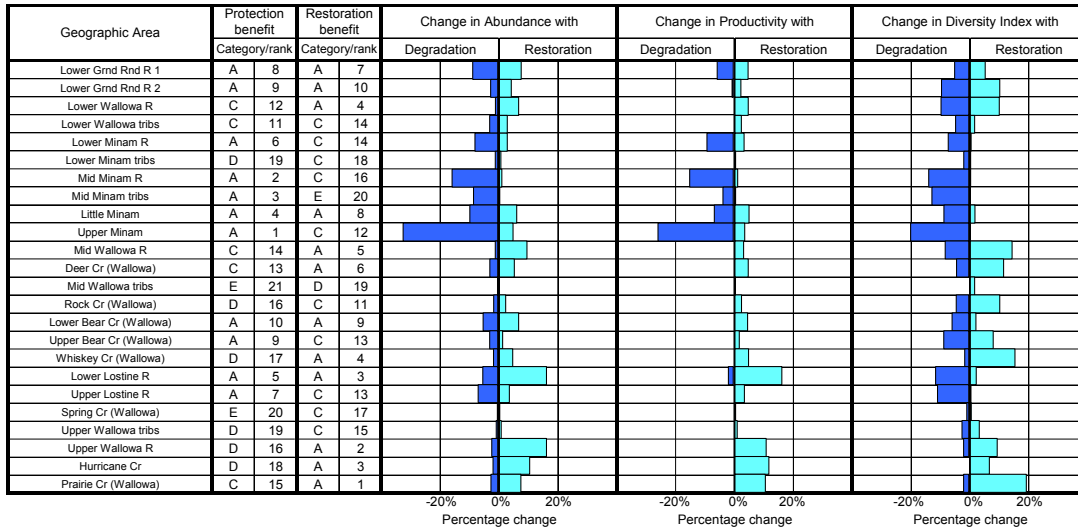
| Geographic Area | Protection benefit | | Restoration benefit | | Change in Abundance with | | Change in Productivity with | | Change in Diversity Index with | |
|---|---|---|---|---|---|---|---|---|---|---|
| | Category/rank | | Category/rank | | Degradation | Restoration | Degradation | Restoration | Degradation | Restoration |
| Lower Grnd Rnd R 1 | A | 8 | A | 7 | | | | | | |
| Lower Grnd Rnd R 2 | A | 9 | A | 10 | | | | | | |
| Lower Wallowa R | C | 12 | A | 4 | | | | | | |
| Lower Wallowa tribs | C | 11 | C | 14 | | | | | | |
| Lower Minam R | A | 6 | C | 14 | | | | | | |
| Lower Minam tribs | D | 19 | C | 18 | | | | | | |
| Mid Minam R | A | 2 | C | 16 | | | | | | |
| Mid Minam tribs | A | 3 | E | 20 | | | | | | |
| Little Minam | A | 4 | A | 8 | | | | | | |
| Upper Minam | A | 1 | C | 12 | | | | | | |
| Mid Wallowa R | C | 14 | A | 5 | | | | | | |
| Deer Cr (Wallowa) | C | 13 | A | 6 | | | | | | |
| Mid Wallowa tribs | E | 21 | D | 19 | | | | | | |
| Rock Cr (Wallowa) | D | 16 | C | 11 | | | | | | |
| Lower Bear Cr (Wallowa) | A | 10 | A | 9 | | | | | | |
| Upper Bear Cr (Wallowa) | A | 9 | C | 13 | | | | | | |
| Whiskey Cr (Wallowa) | D | 17 | A | 4 | | | | | | |
| Lower Lostine R | A | 5 | A | 3 | | | | | | |
| Upper Lostine R | A | 7 | C | 13 | | | | | | |
| Spring Cr (Wallowa) | E | 20 | C | 17 | | | | | | |
| Upper Wallowa tribs | D | 19 | C | 15 | | | | | | |
| Upper Wallowa R | D | 16 | A | 2 | | | | | | |
| Hurricane Cr | D | 18 | A | 3 | | | | | | |
| Prairie Cr (Wallowa) | C | 15 | A | 1 | | | | | | |

-20% 0% 20%
Percentage change

-20% 0% 20%
Percentage change

-20% 0% 20%
Percentage change